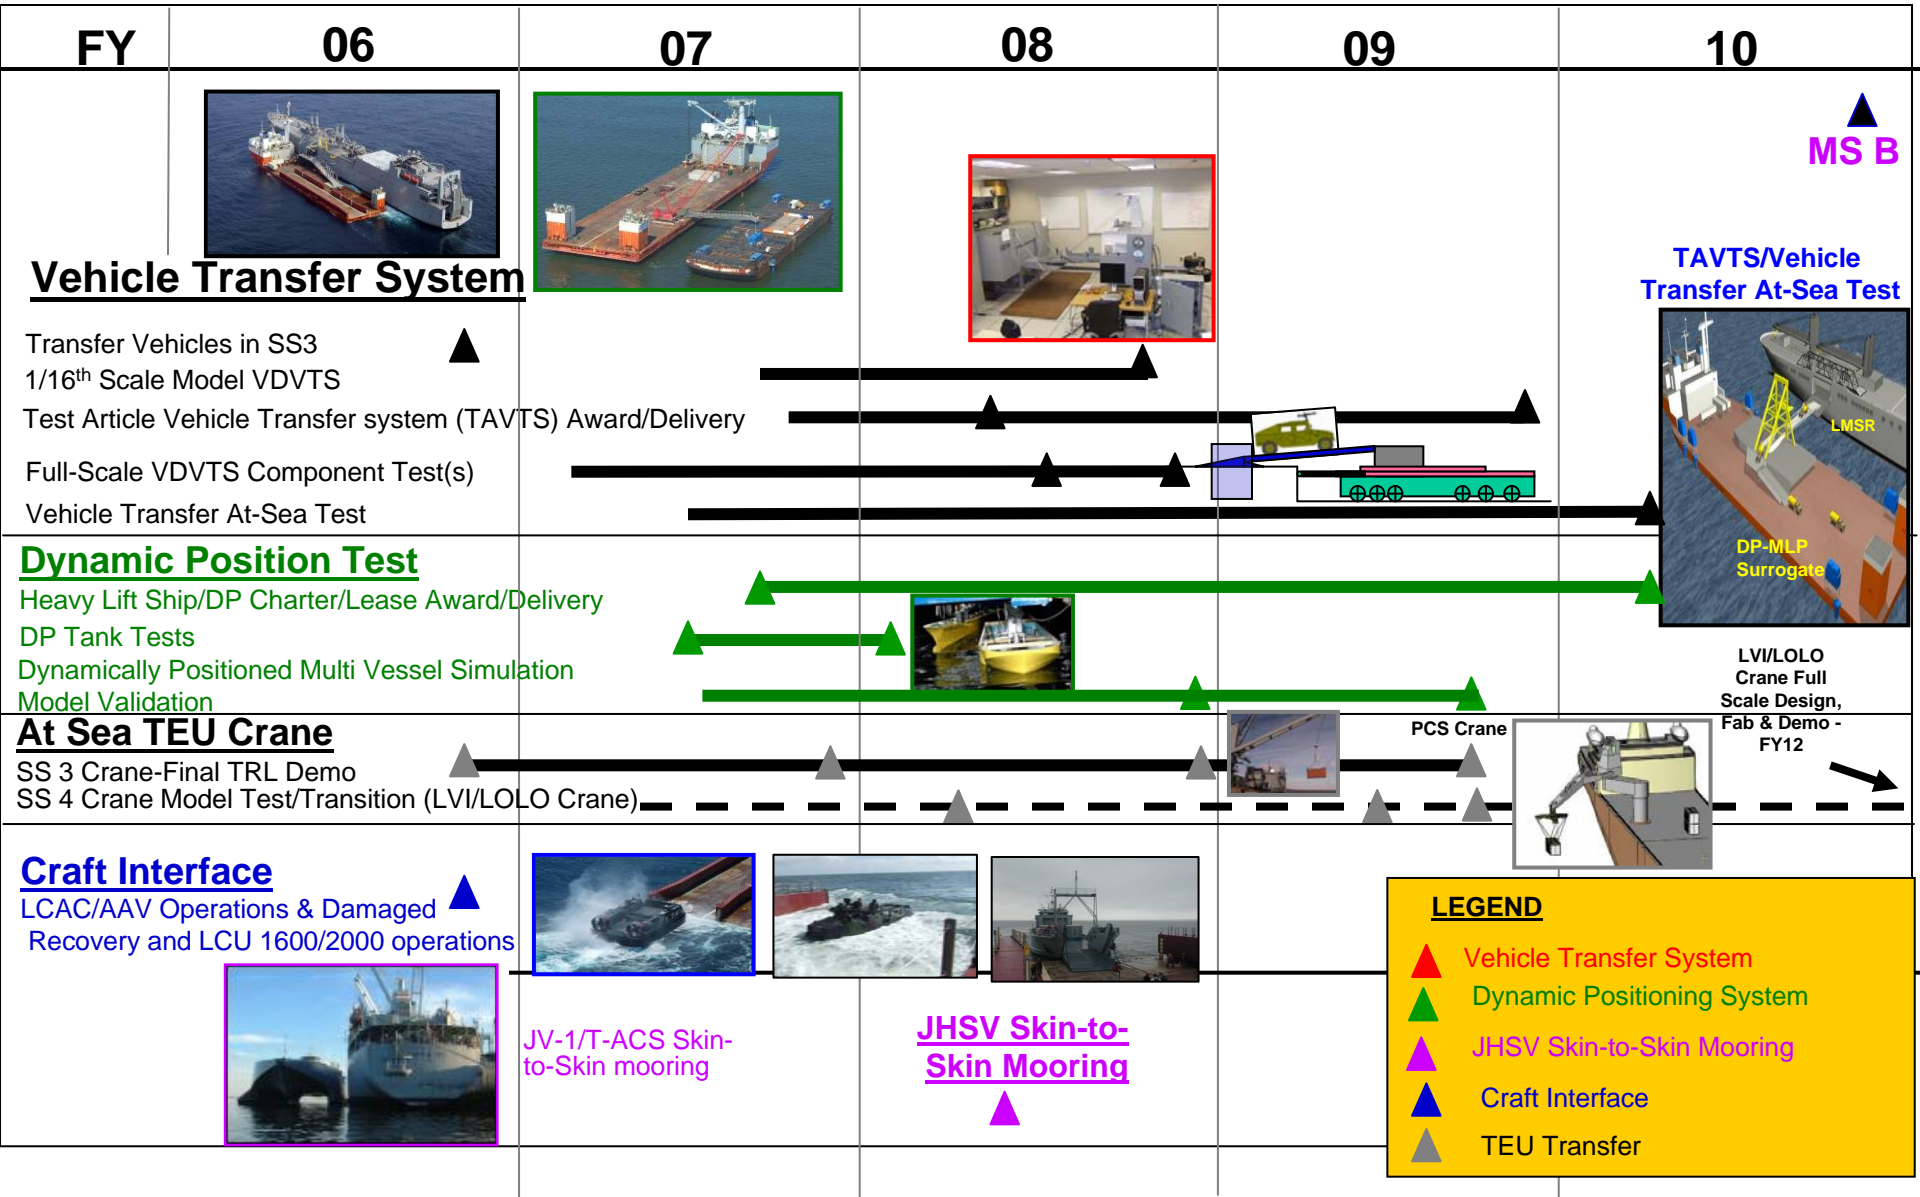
| FY | 06 | 07 | 08 | 09 | 10 |
|---|---|---|---|---|---|

MS B

Vehicle Transfer System

Transfer Vehicles in SS3

1/16$^{th}$ Scale Model VDVTS

Test Article Vehicle Transfer system (TAVTS) Award/Delivery

Full-Scale VDVTS Component Test(s)

Vehicle Transfer At-Sea Test

TAVTS/Vehicle Transfer At-Sea Test

LMSR

DP-MLP Surrogate

Dynamic Position Test

Heavy Lift Ship/DP Charter/Lease Award/Delivery

DP Tank Tests

Dynamically Positioned Multi Vessel Simulation Model Validation

LVI/LOLO Crane Full Scale Design, Fab & Demo - FY12

At Sea TEU Crane

SS 3 Crane-Final TRL Demo

SS 4 Crane Model Test/Transition (LVI/LOLO Crane)

PCS Crane

Craft Interface

LCAC/AAV Operations & Damaged Recovery and LCU 1600/2000 operations

JV-1/T-ACS Skin-to-Skin mooring

JHSV Skin-to-Skin Mooring

LEGEND

Vehicle Transfer System

Dynamic Positioning System

JHSV Skin-to-Skin Mooring

Craft Interface

TEU Transfer